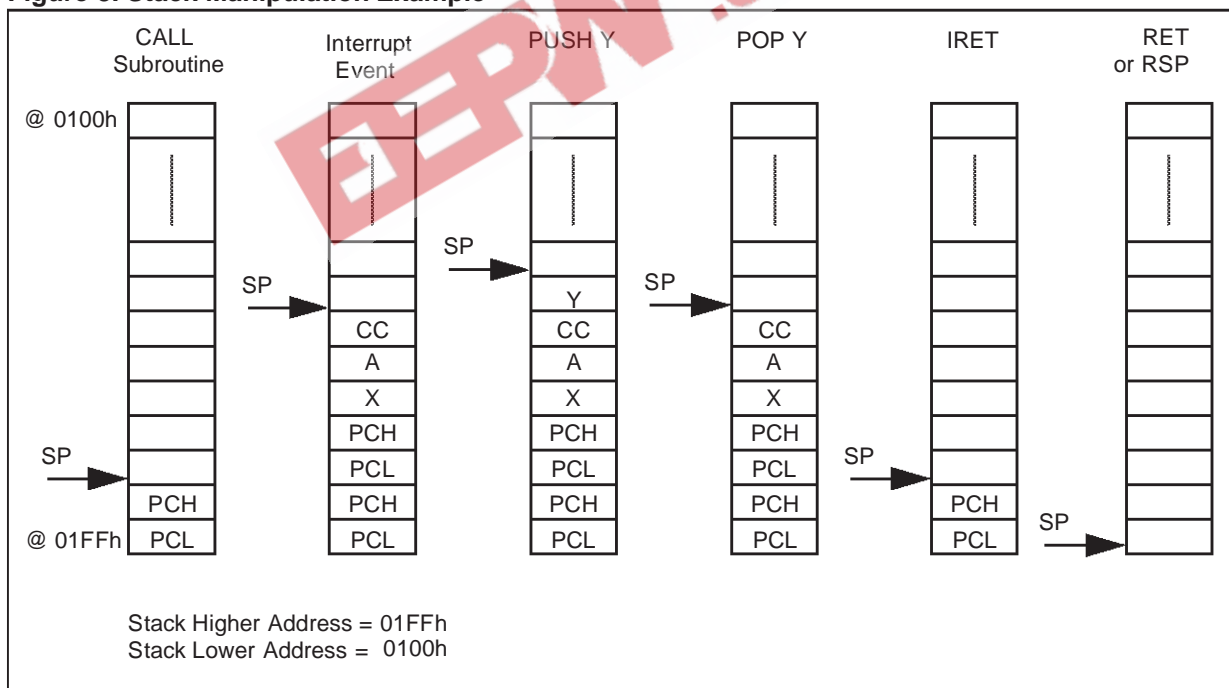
Figure 8. Stack Manipulation Example

CALL Subroutine

Interrupt Event

PUSH Y

POP Y

IRET

RET or RSP

@ 0100h

SP

PCH

@ 01FFh

PCL

SP

CC

A

X

PCH

PCL

PCH

PCL

SP

Y

CC

A

X

PCH

PCL

PCH

PCL

SP

CC

A

X

PCH

PCL

PCH

PCL

SP

PCH

PCL

SP

Stack Higher Address = 01FFh
Stack Lower Address = 0100h